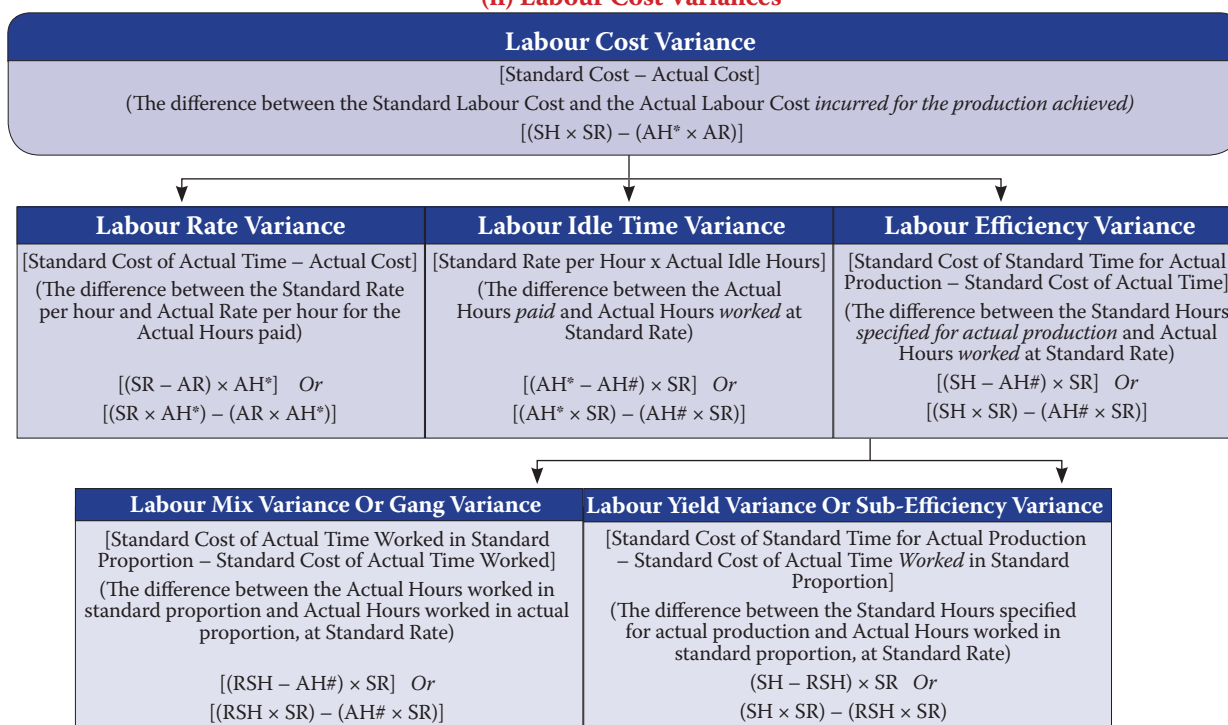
(ii) Labour Cost Variances

Labour Cost Variance

[Standard Cost – Actual Cost]

(The difference between the Standard Labour Cost and the Actual Labour Cost *incurred for the production achieved)*

[(SH × SR) – (AH* × AR)]

Labour Rate Variance

[Standard Cost of Actual Time – Actual Cost]

(The difference between the Standard Rate per hour and Actual Rate per hour for the Actual Hours paid)

[(SR – AR) × AH*] *Or*

[(SR × AH*) – (AR × AH*)]

Labour Idle Time Variance

[Standard Rate per Hour x Actual Idle Hours]

(The difference between the Actual Hours *paid* and Actual Hours *worked* at Standard Rate)

[(AH* – AH#) × SR] *Or*

[(AH* × SR) – (AH# × SR)]

Labour Efficiency Variance

[Standard Cost of Standard Time for Actual Production – Standard Cost of Actual Time]

(The difference between the Standard Hours *specified for actual production* and Actual Hours *worked* at Standard Rate)

[(SH – AH#) × SR] *Or*

[(SH × SR) – (AH# × SR)]

Labour Mix Variance Or Gang Variance

[Standard Cost of Actual Time Worked in Standard Proportion – Standard Cost of Actual Time Worked]

(The difference between the Actual Hours worked in standard proportion and Actual Hours worked in actual proportion, at Standard Rate)

[(RSH – AH#) × SR] *Or*

[(RSH × SR) – (AH# × SR)]

Labour Yield Variance Or Sub-Efficiency Variance

[Standard Cost of Standard Time for Actual Production – Standard Cost of Actual Time *Worked* in Standard Proportion]

(The difference between the Standard Hours specified for actual production and Actual Hours worked in standard proportion, at Standard Rate)

(SH – RSH) × SR *Or*

(SH × SR) – (RSH × SR)